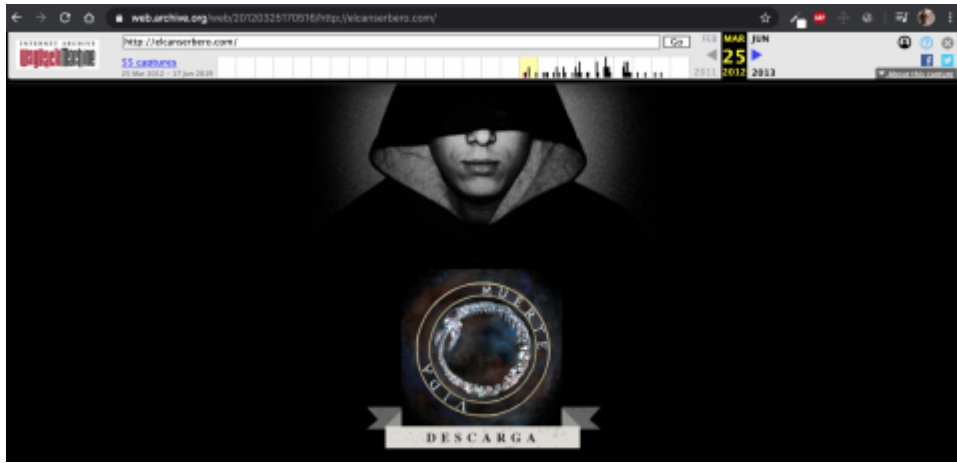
web.archive.org/web/20120325170516/http://elcanserbero.com/

INTERNET ARCHIVE
WayBackMachine

http://elcanserbero.com/
Go

55 captures
25 Mar 2012 – 17 Jun 2019

FEB
MAR
JUN
25
2011
2012
2013

About this capture

MUERTE
VIDA

DESCARGA